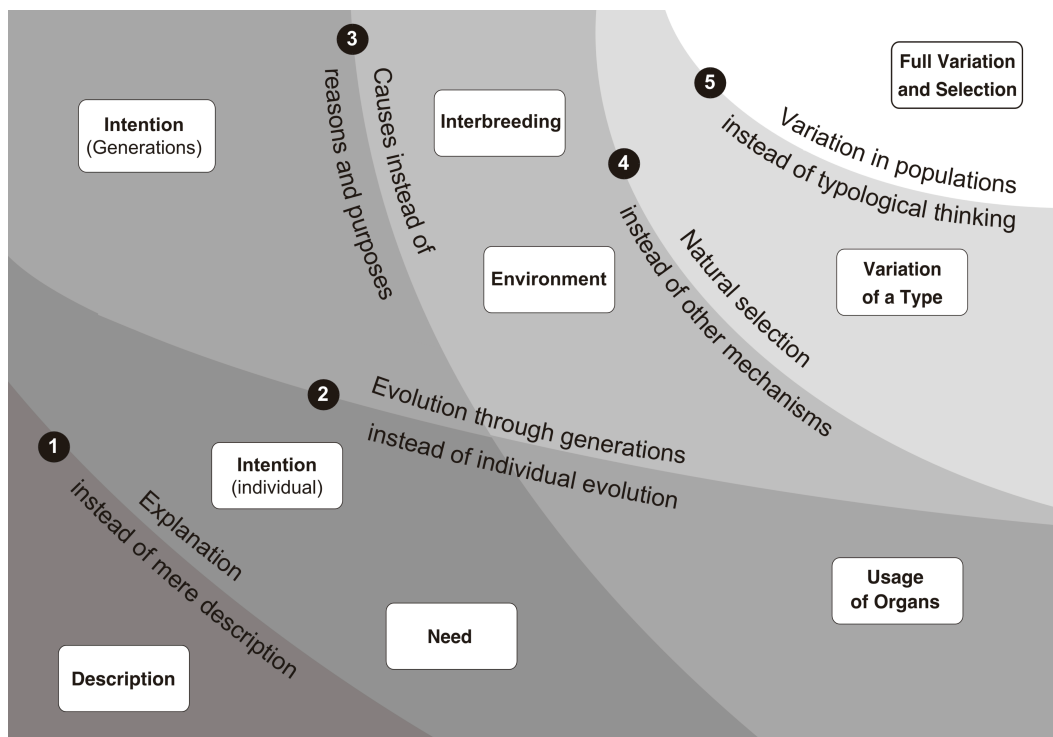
3
Causes instead of reasons and purposes

5
Variation in populations instead of typological thinking

Full Variation and Selection

Intention (Generations)

Interbreeding

4
Natural selection instead of other mechanisms

Environment

Variation of a Type

2
Evolution through generations instead of individual evolution

1
Explanation instead of mere description

Intention (individual)

Usage of Organs

Need

Description